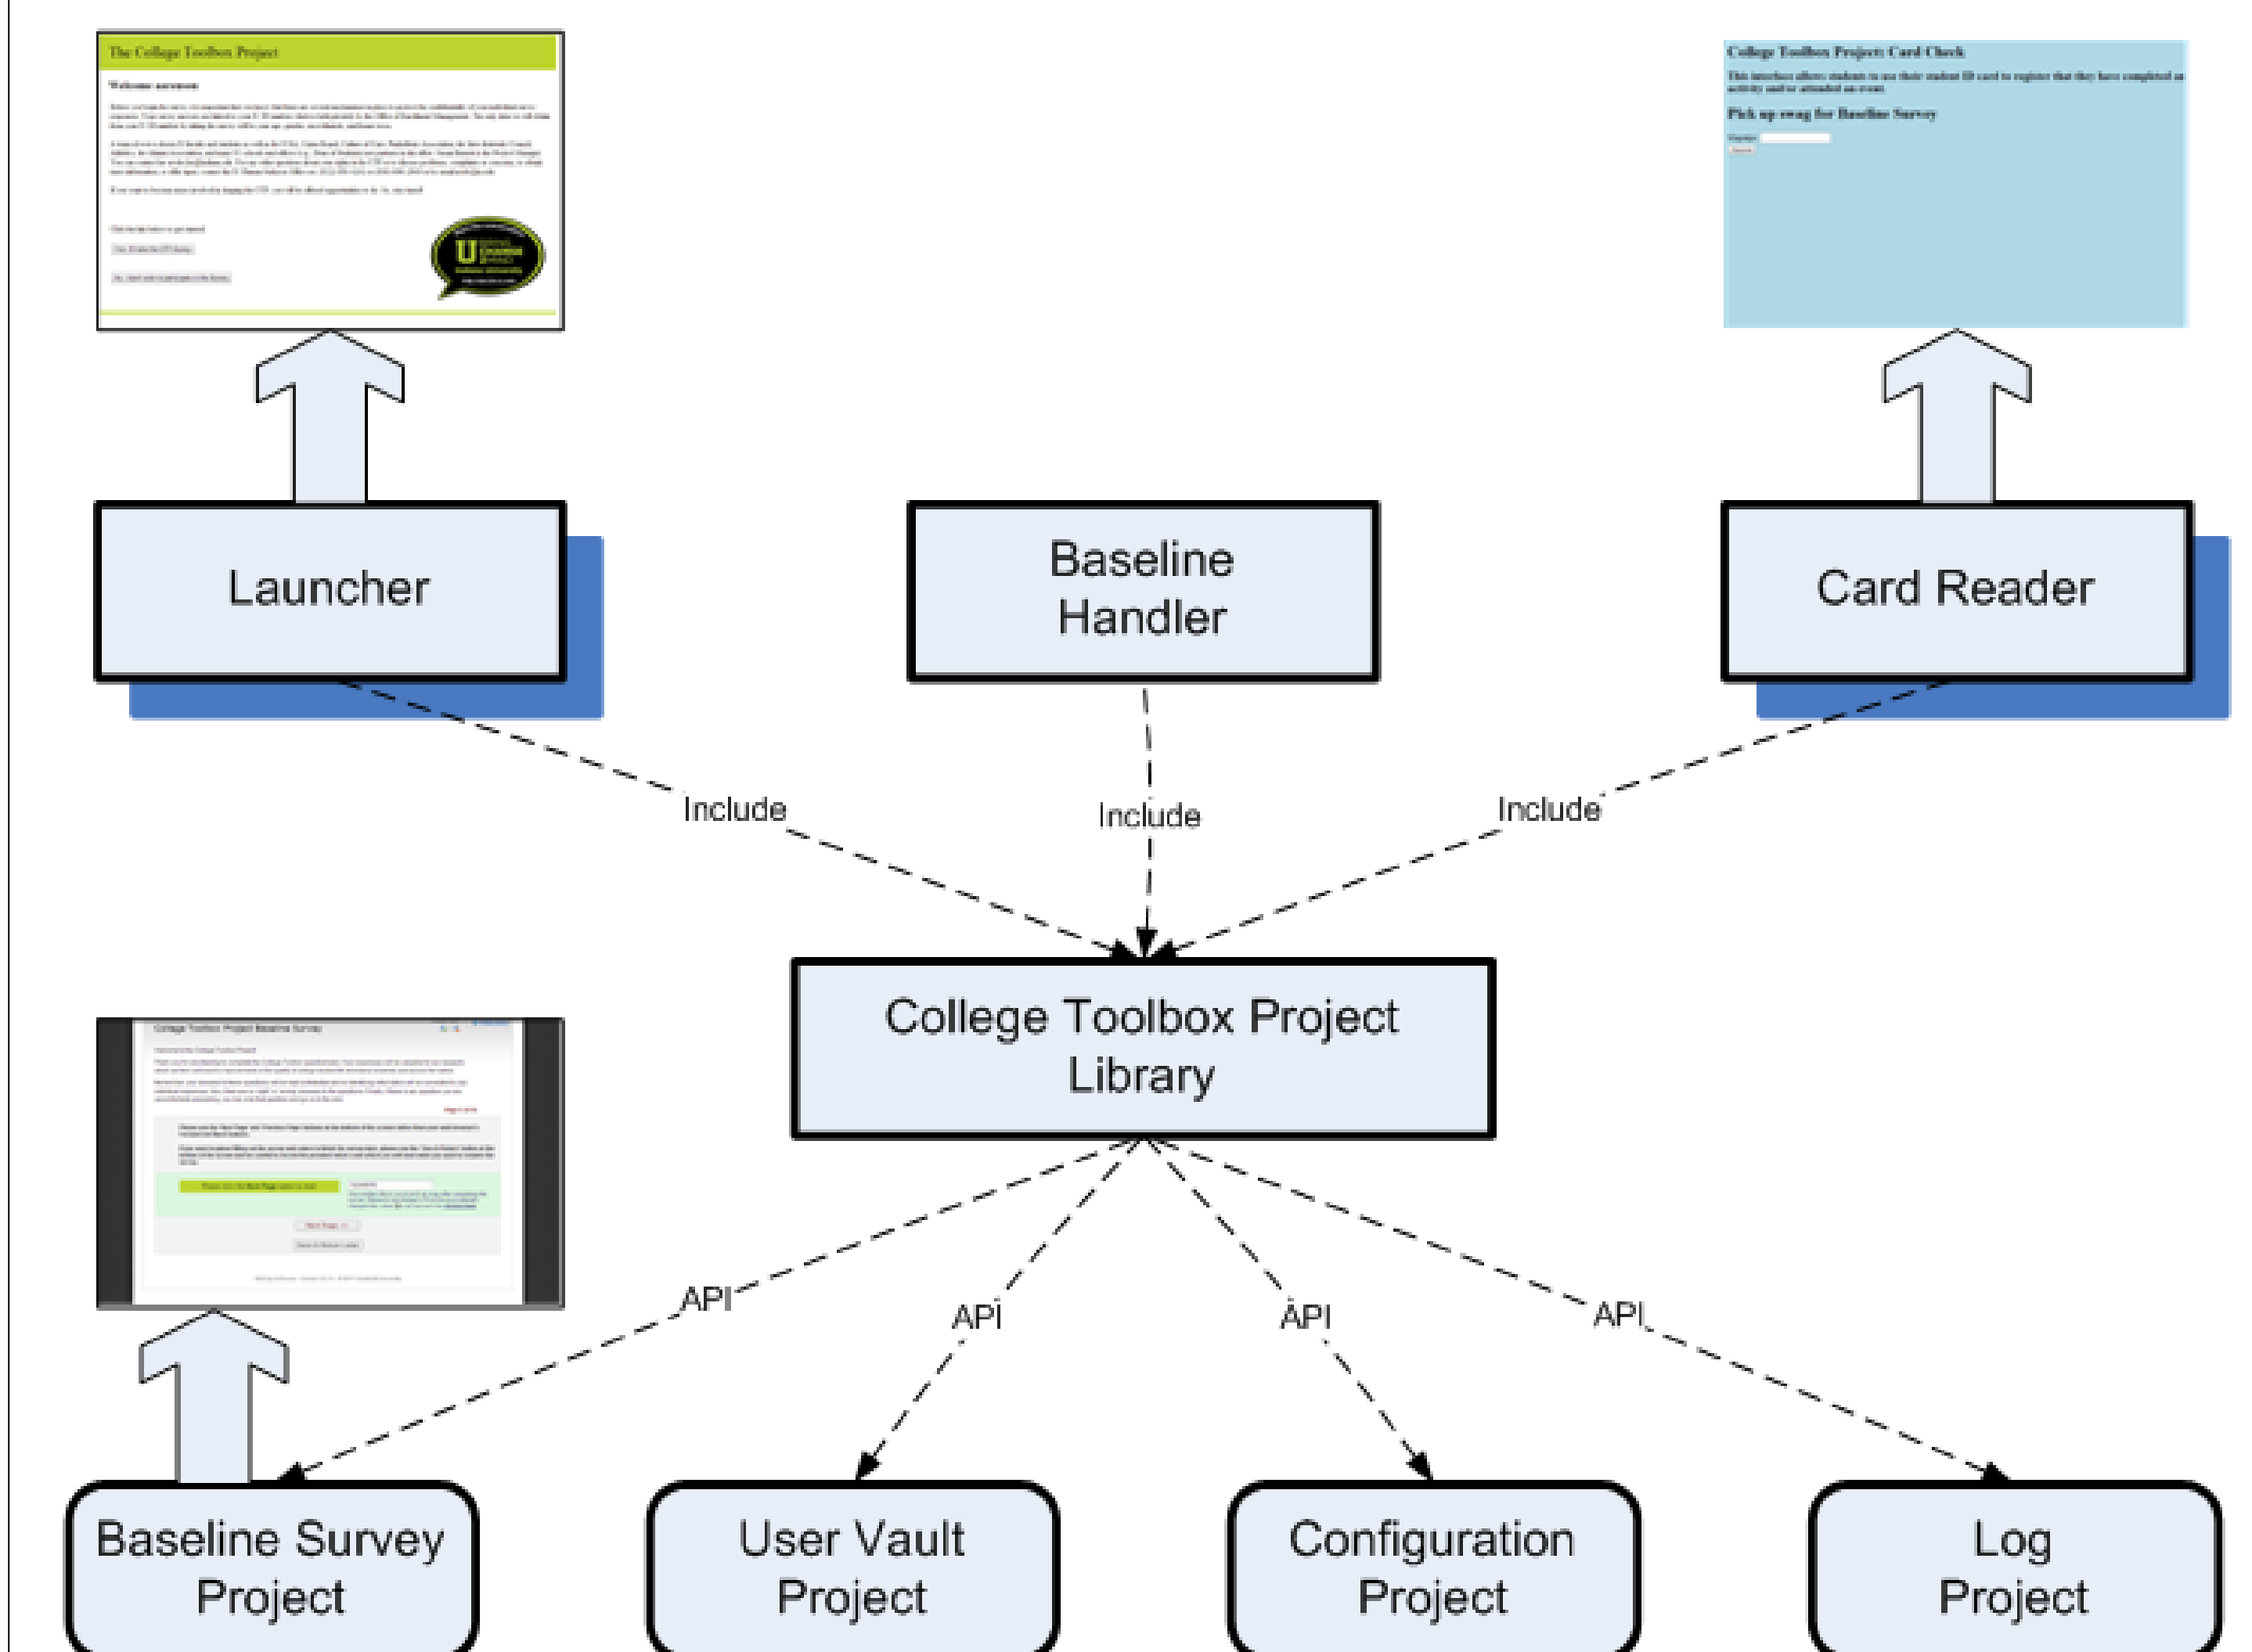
The College Toolbox Project

Welcome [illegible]

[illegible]

College Toolbox Project: Card Check

This interface allows students to use their student ID card to register that they have completed an activity and/or attended an event.

Pick up swag for Baseline Survey

Launcher

Baseline Handler

Card Reader

Include

Include

Include

College Toolbox Project Library

College Toolbox Project Baseline Survey

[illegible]

API

API

API

API

Baseline Survey Project

User Vault Project

Configuration Project

Log Project